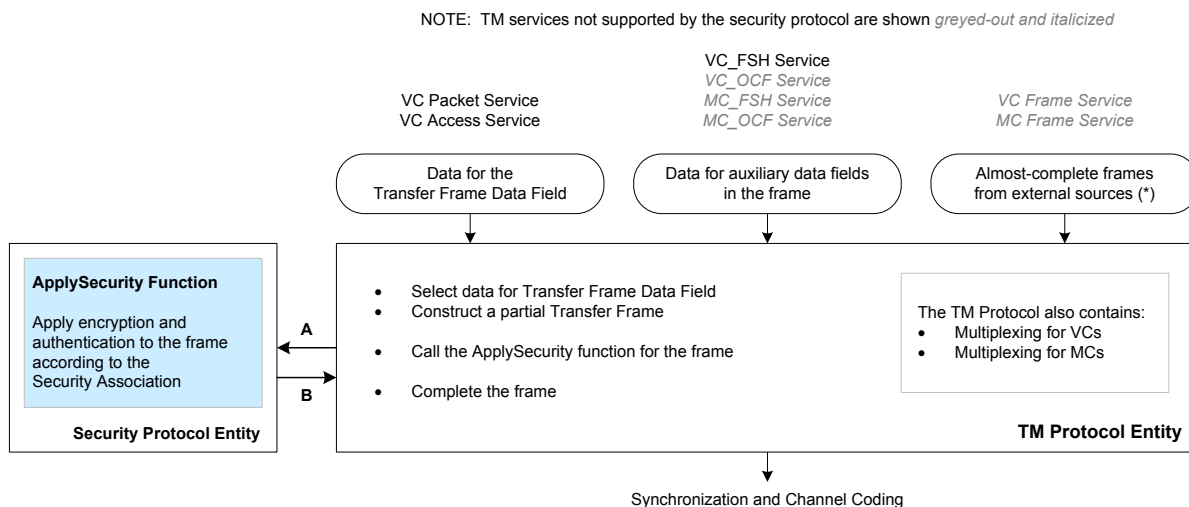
NOTE: TM services not supported by the security protocol are shown *greyed-out and italicized*

VC Packet Service
VC Access Service

VC_FSH Service
*VC_OCF Service*
*MC_FSH Service*
*MC_OCF Service*

*VC Frame Service*
*MC Frame Service*

Data for the Transfer Frame Data Field

Data for auxiliary data fields in the frame

Almost-complete frames from external sources (*)

**ApplySecurity Function**

Apply encryption and authentication to the frame according to the Security Association

A

B

**Security Protocol Entity**

- Select data for Transfer Frame Data Field
- Construct a partial Transfer Frame
- Call the ApplySecurity function for the frame
- Complete the frame

The TM Protocol also contains:
- Multiplexing for VCs
- Multiplexing for MCs

**TM Protocol Entity**

Synchronization and Channel Coding